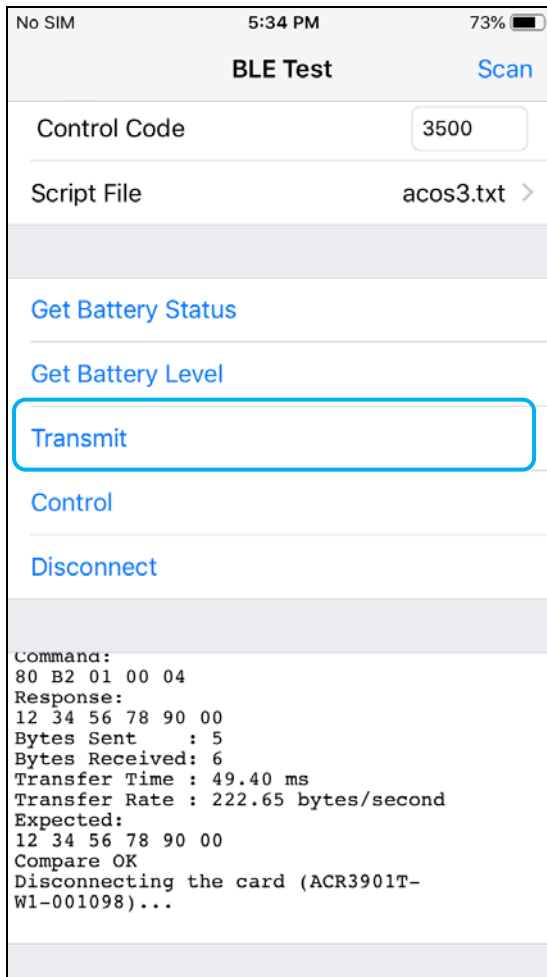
No SIM
5:34 PM
73%

BLE Test
Scan

Control Code
3500

Script File
acos3.txt

Get Battery Status

Get Battery Level

Transmit

Control

Disconnect

Command:
80 B2 01 00 04
Response:
12 34 56 78 90 00
Bytes Sent : 5
Bytes Received: 6
Transfer Time : 49.40 ms
Transfer Rate : 222.65 bytes/second
Expected:
12 34 56 78 90 00
Compare OK
Disconnecting the card (ACR3901T-W1-001098)...